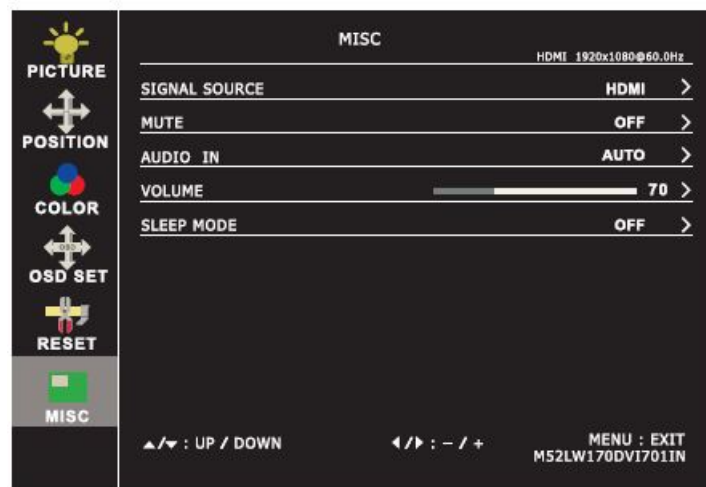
PICTURE
POSITION
COLOR
OSD
OSD SET
RESET
MISC

MISC
HDMI 1920x1080@60.0Hz

| | | |
|---|---|---|
| SIGNAL SOURCE | HDMI | > |
| MUTE | OFF | > |
| AUDIO IN | AUTO | > |
| VOLUME | 70 | > |
| SLEEP MODE | OFF | > |

▲/▼ : UP / DOWN
◄/► : – / +
MENU : EXIT
M52LW170DVI701IN